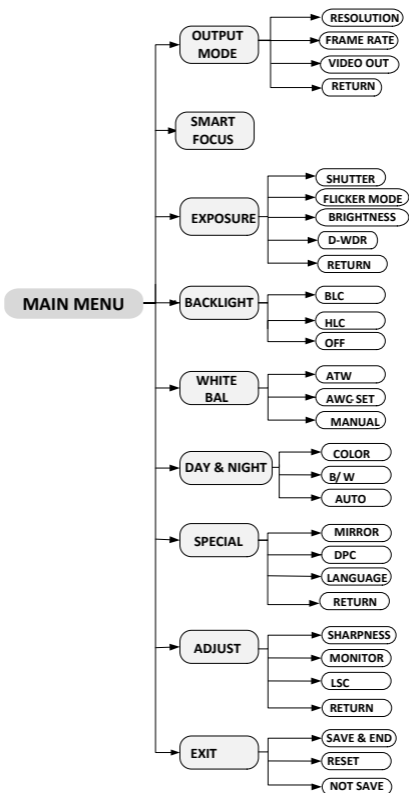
MAIN MENU

OUTPUT MODE
RESOLUTION
FRAME RATE
VIDEO OUT
RETURN

SMART FOCUS

EXPOSURE
SHUTTER
FLICKER MODE
BRIGHTNESS
D-WDR
RETURN

BACKLIGHT
BLC
HLC
OFF

WHITE BAL
ATW
AWC SET
MANUAL

DAY & NIGHT
COLOR
B/ W
AUTO

SPECIAL
MIRROR
DPC
LANGUAGE
RETURN

ADJUST
SHARPNESS
MONITOR
LSC
RETURN

EXIT
SAVE & END
RESET
NOT SAVE